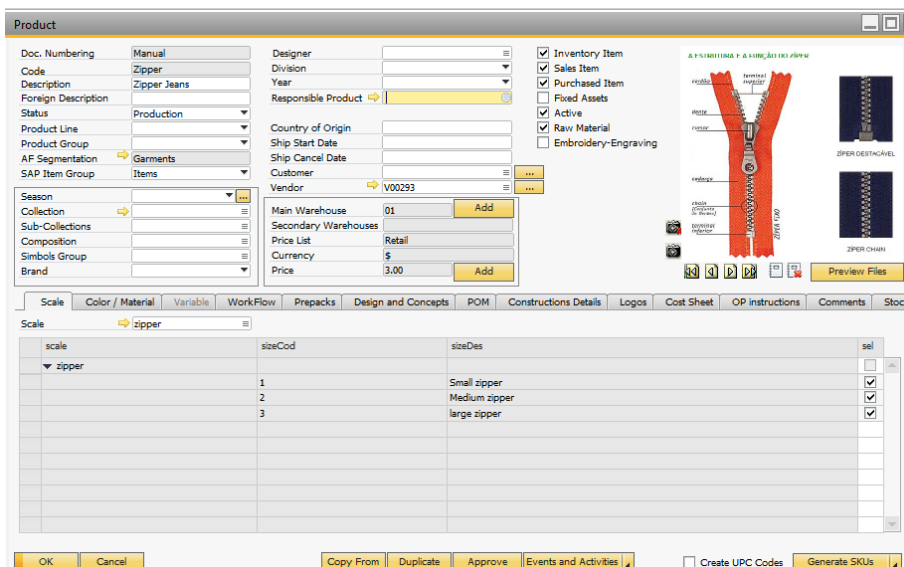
Product

Doc. Numbering | Manual
Code | Zipper
Description | Zipper Jeans
Foreign Description
Status | Production
Product Line
Product Group
AF Segmentation | Garments
SAP Item Group | Items

Season
Collection
Sub-Collections
Composition
Simbols Group
Brand

Designer
Division
Year
Responsible Product

Country of Origin
Ship Start Date
Ship Cancel Date
Customer
Vendor | V00293

Main Warehouse | 01 | Add
Secondary Warehouses
Price List | Retail
Currency | $
Price | 3.00 | Add

Inventory Item
Sales Item
Purchased Item
Fixed Assets
Active
Raw Material
Embroidery-Engraving

A ESTRUTURA E A FUNÇÃO DO ZÍPER
terminal superior
cordão
dente
cursor
cadarço
chain
terminal inferior
ZÍPER DESTACÁVEL
ZÍPER CHAIN

Preview Files

Scale | Color / Material | Variable | WorkFlow | Prepacks | Design and Concepts | POM | Constructions Details | Logos | Cost Sheet | OP instructions | Comments | Stoc

Scale | zipper

| scale | sizeCod | sizeDes | sel |
|---|---|---|---|
| zipper | | | |
| | 1 | Small zipper | ✓ |
| | 2 | Medium zipper | ✓ |
| | 3 | large zipper | ✓ |

OK | Cancel | Copy From | Duplicate | Approve | Events and Activities | Create UPC Codes | Generate SKUs